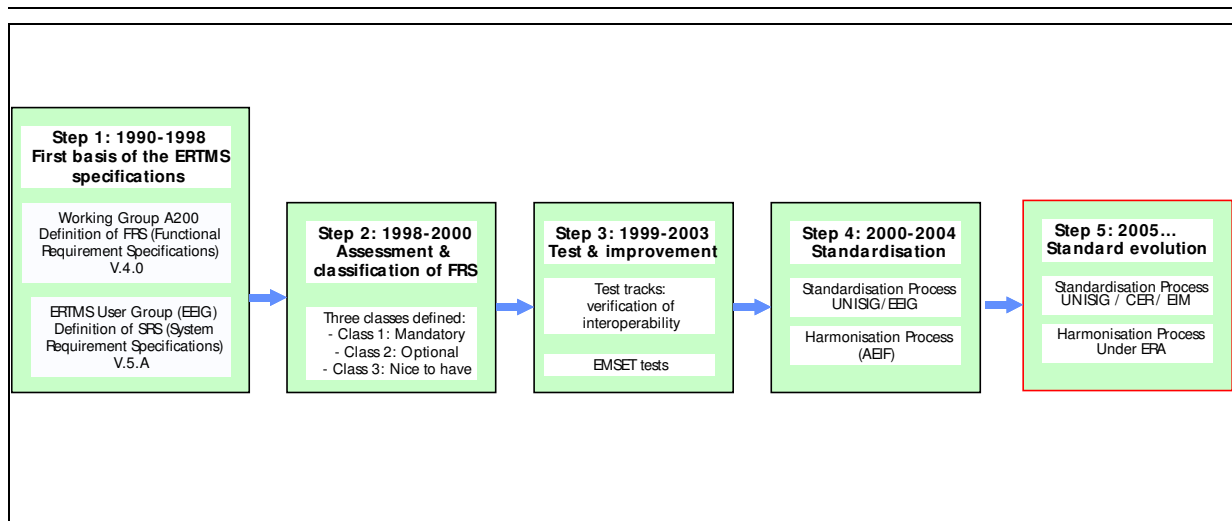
Step 1: 1990-1998
First basis of the ERTMS specifications

Working Group A200
Definition of FRS (Functional Requirement Specifications)
V.4.0

ERTMS User Group (EEIG)
Definition of SRS (System Requirement Specifications)
V.5.A

Step 2: 1998-2000
Assessment & classification of FRS

Three classes defined:
- Class 1: Mandatory
- Class 2: Optional
- Class 3: Nice to have

Step 3: 1999-2003
Test & improvement

Test tracks: verification of interoperability

EMSET tests

Step 4: 2000-2004
Standardisation

Standardisation Process
UNISIG/EEIG

Harmonisation Process
(AEIF)

Step 5: 2005...
Standard evolution

Standardisation Process
UNISIG / CER/ EIM

Harmonisation Process
Under ERA